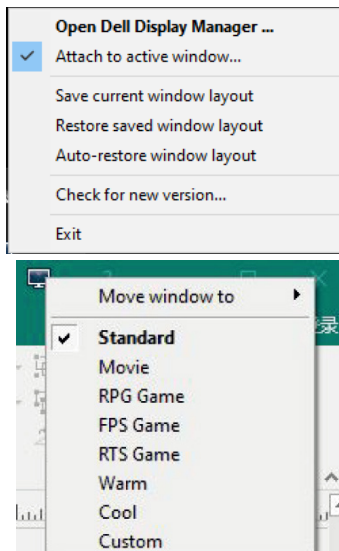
Open Dell Display Manager ...
Attach to active window...

Save current window layout
Restore saved window layout
Auto-restore window layout

Check for new version...

Exit

Move window to

Standard
Movie
RPG Game
FPS Game
RTS Game
Warm
Cool
Custom